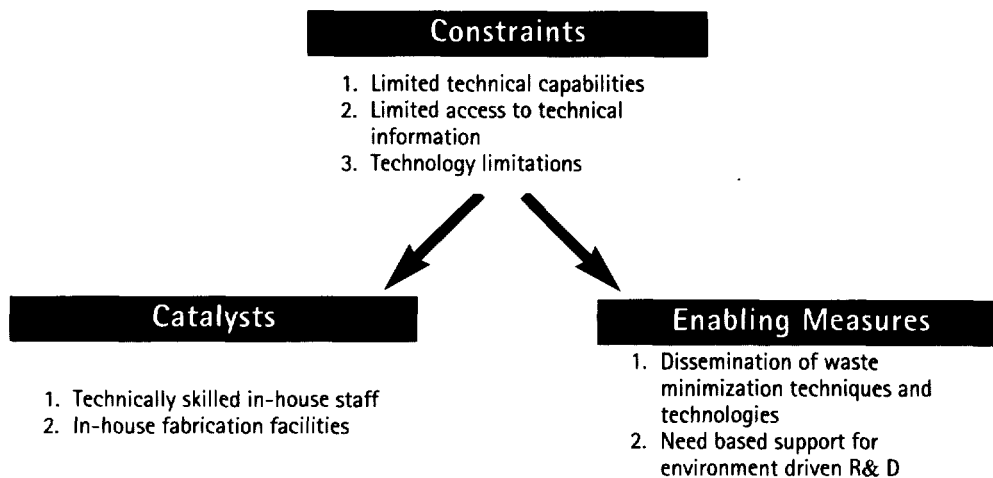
Constraints

1. Limited technical capabilities
2. Limited access to technical information
3. Technology limitations

Catalysts

1. Technically skilled in-house staff
2. In-house fabrication facilities

Enabling Measures

1. Dissemination of waste minimization techniques and technologies
2. Need based support for environment driven R& D